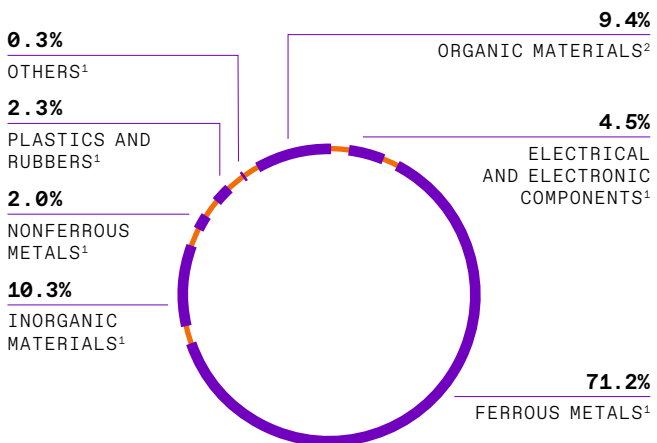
0.3%

OTHERS$^1$

2.3%

PLASTICS AND RUBBERS$^1$

2.0%

NONFERROUS METALS$^1$

10.3%

INORGANIC MATERIALS$^1$

9.4%

ORGANIC MATERIALS$^2$

4.5%

ELECTRICAL AND ELECTRONIC COMPONENTS$^1$

71.2%

FERROUS METALS$^1$